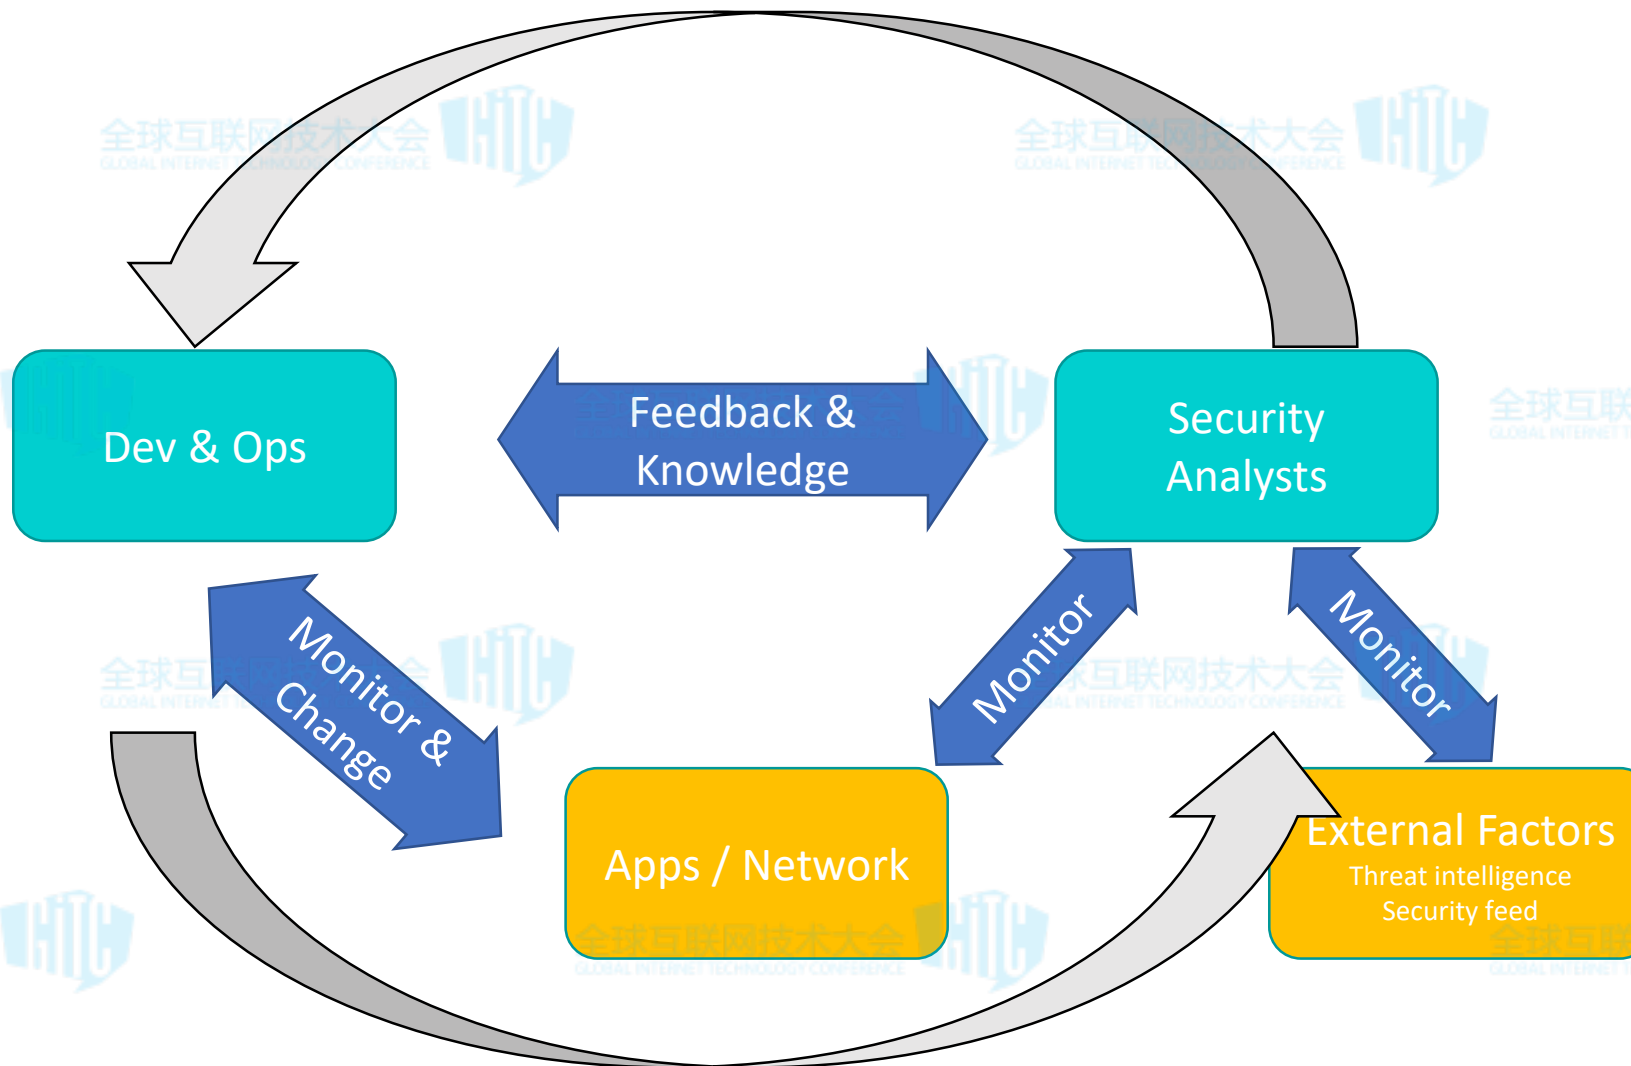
全球互联网技术大会
GLOBAL INTERNET TECHNOLOGY CONFERENCE

Dev & Ops

Feedback & Knowledge

Security Analysts

Monitor & Change

Monitor

Monitor

Apps / Network

External Factors
Threat intelligence
Security feed